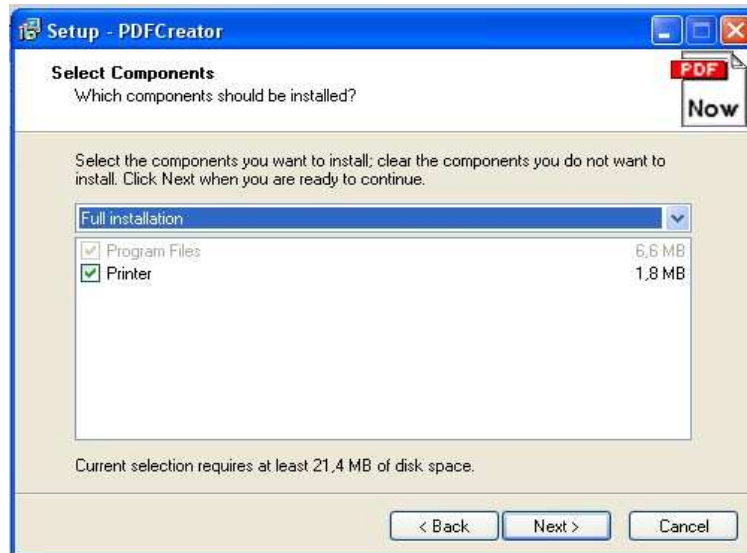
Setup - PDFCreator

Select Components
Which components should be installed?

PDF
Now

Select the components you want to install; clear the components you do not want to install. Click Next when you are ready to continue.

Full installation

| | |
|---|---|
| Program Files | 6,6 MB |
| Printer | 1,8 MB |

Current selection requires at least 21,4 MB of disk space.

< Back
Next >
Cancel